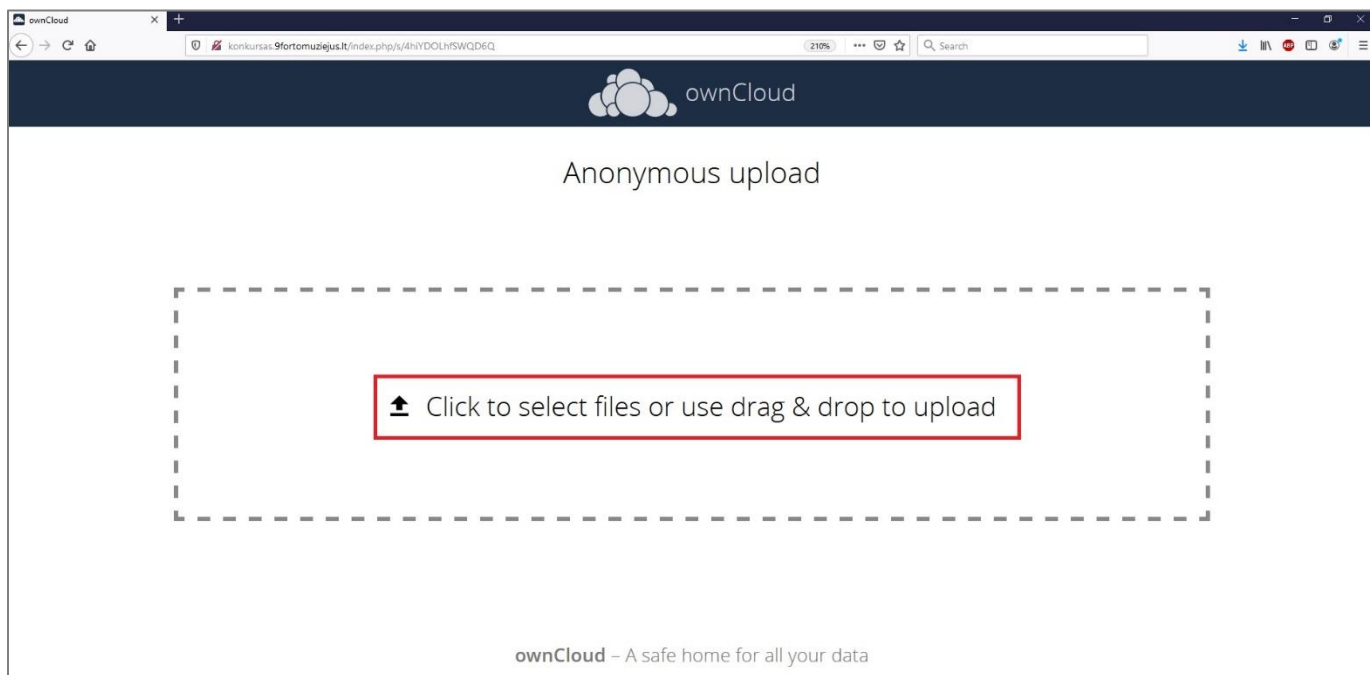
ownCloud

konkursas.9fortomuziejus.lt/index.php/s/4hiYDOLhfSWQD6Q

210%

Search

ownCloud

Anonymous upload

Click to select files or use drag & drop to upload

**ownCloud** – A safe home for all your data